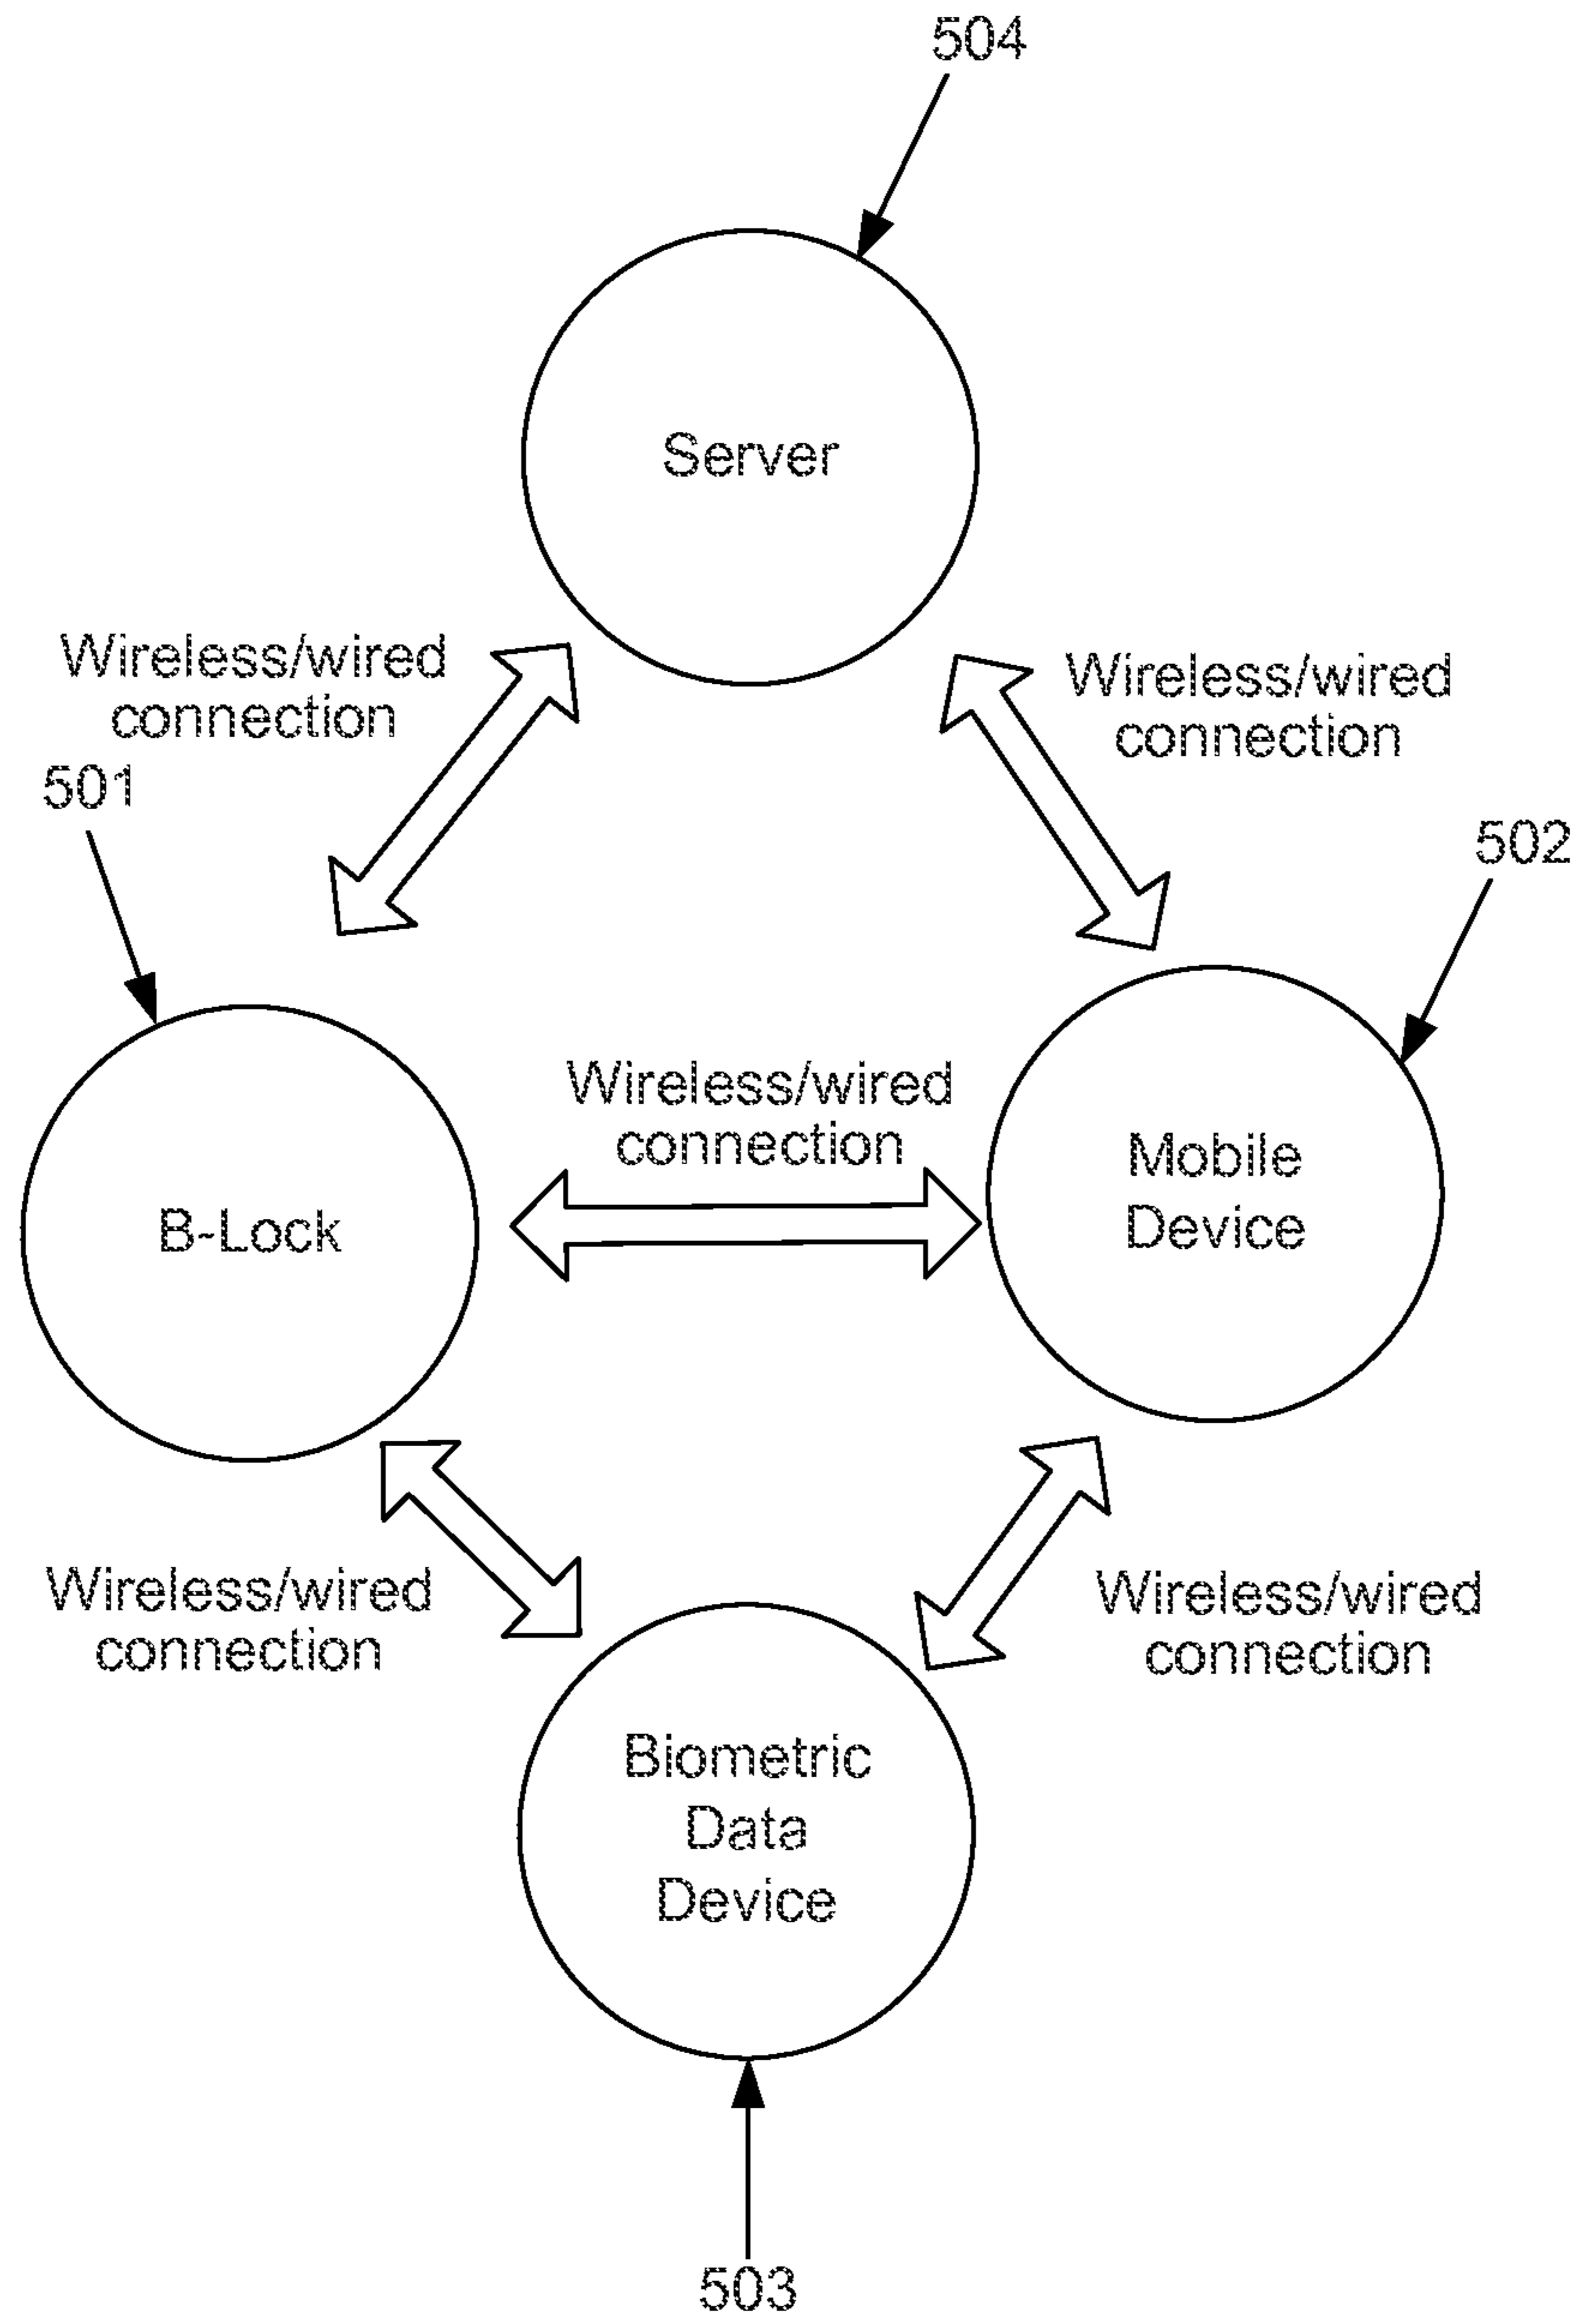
504

Server

Wireless/wired connection

Wireless/wired connection

501

502

Wireless/wired connection

B-Lock

Mobile Device

Wireless/wired connection

Wireless/wired connection

Biometric Data Device

503